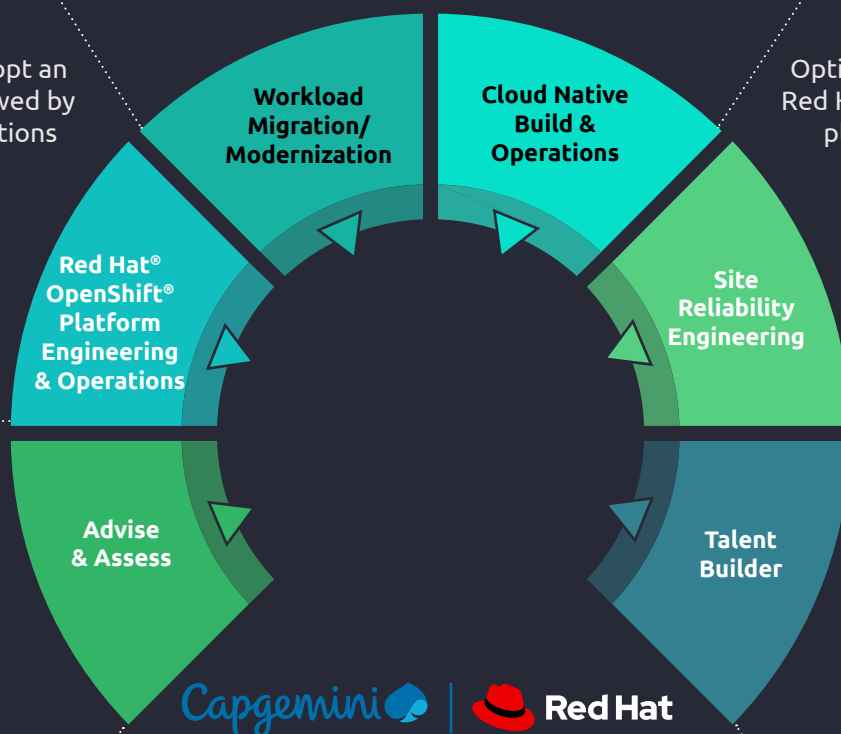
opt an
ved by
tions

Workload Migration/ Modernization

Cloud Native Build & Operations

Opti
Red H
p

Red Hat® OpenShift® Platform Engineering & Operations

Site Reliability Engineering

Advise & Assess

Talent Builder

Capgemini

Red Hat